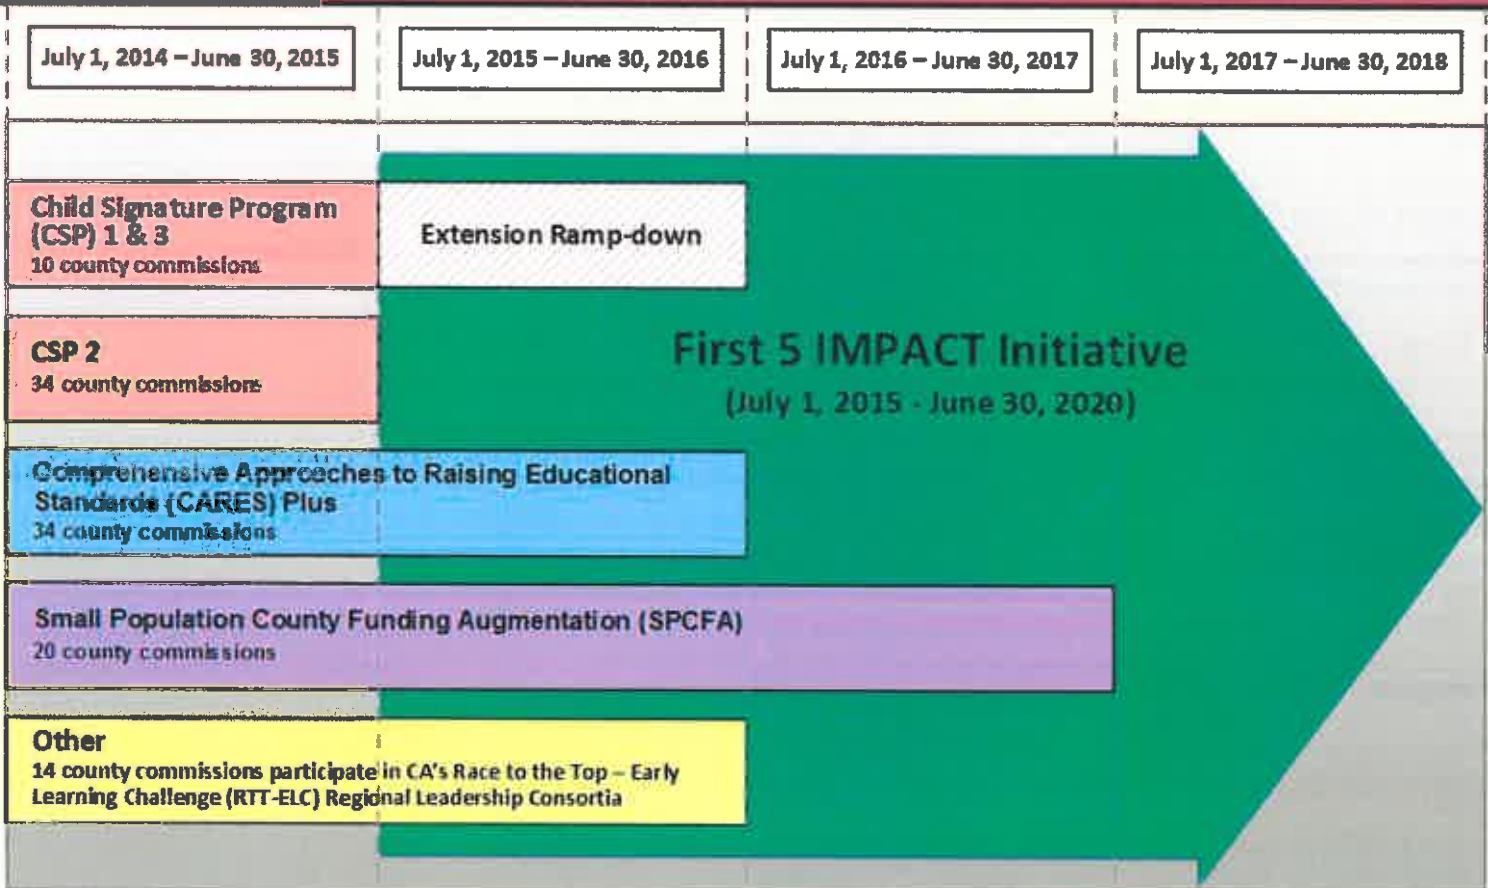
July 1, 2014 – June 30, 2015

July 1, 2015 – June 30, 2016

July 1, 2016 – June 30, 2017

July 1, 2017 – June 30, 2018

Child Signature Program (CSP) 1 & 3
10 county commissions

Extension Ramp-down

CSP 2
34 county commissions

First 5 IMPACT Initiative
(July 1, 2015 - June 30, 2020)

Comprehensive Approaches to Raising Educational Standards (CARES) Plus
34 county commissions

Small Population County Funding Augmentation (SPCFA)
20 county commissions

Other
14 county commissions participate in CA's Race to the Top – Early Learning Challenge (RTT-ELC) Regional Leadership Consortia